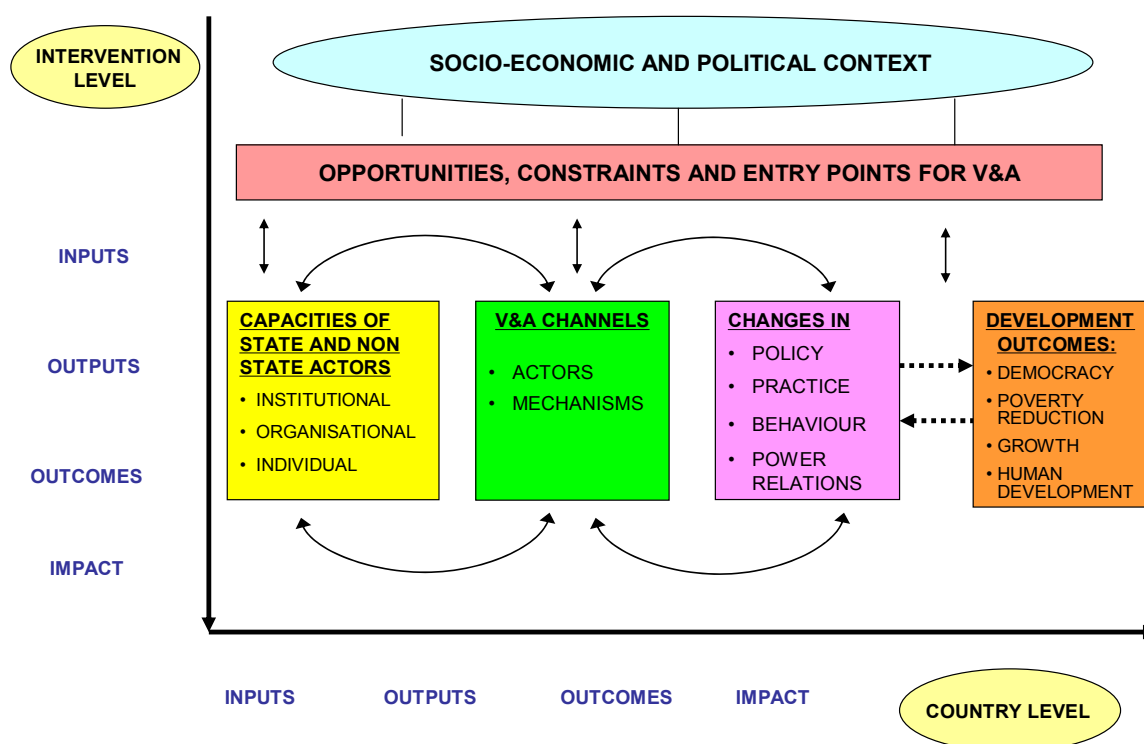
INTERVENTION LEVEL

SOCIO-ECONOMIC AND POLITICAL CONTEXT

OPPORTUNITIES, CONSTRAINTS AND ENTRY POINTS FOR V&A

INPUTS

OUTPUTS

OUTCOMES

IMPACT

CAPACITIES OF STATE AND NON STATE ACTORS
• INSTITUTIONAL
• ORGANISATIONAL
• INDIVIDUAL

V&A CHANNELS
• ACTORS
• MECHANISMS

CHANGES IN
• POLICY
• PRACTICE
• BEHAVIOUR
• POWER RELATIONS

DEVELOPMENT OUTCOMES:
• DEMOCRACY
• POVERTY REDUCTION
• GROWTH
• HUMAN DEVELOPMENT

INPUTS OUTPUTS OUTCOMES IMPACT

COUNTRY LEVEL